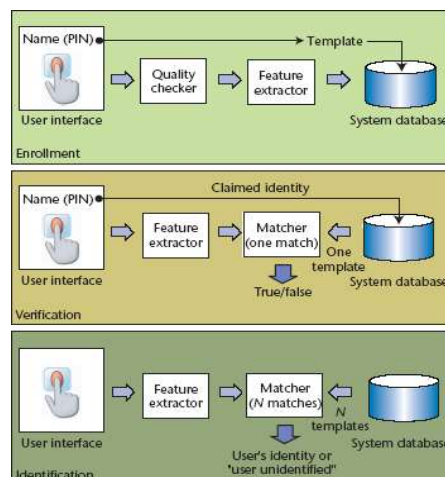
Name (PIN)

Template

User interface

Quality checker

Feature extractor

System database

Enrollment

Claimed identity

Name (PIN)

User interface

Feature extractor

Matcher (one match)

One template

System database

True/false

Verification

User interface

Feature extractor

Matcher (*N* matches)

*N* templates

System database

User's identity or "user unidentified"

Identification